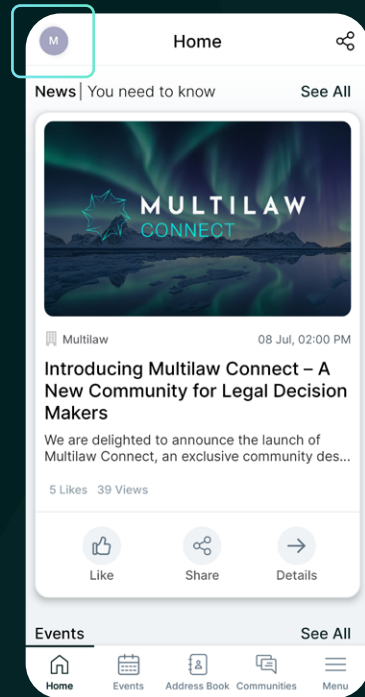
M

Home

News | You need to know

See All

MULTILAW
CONNECT

Multilaw

08 Jul, 02:00 PM

Introducing Multilaw Connect – A New Community for Legal Decision Makers

We are delighted to announce the launch of Multilaw Connect, an exclusive community des...

5 Likes 39 Views

Like

Share

Details

Events

See All

Home

Events

Address Book

Communities

Menu